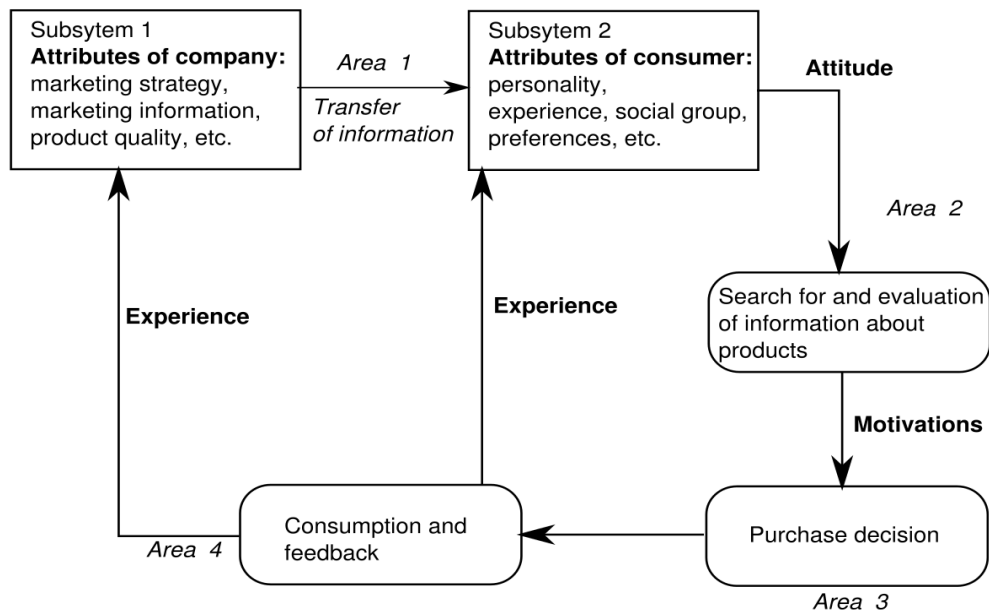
Subsytem 1
**Attributes of company:**
marketing strategy, marketing information, product quality, etc.

Area 1

Transfer of information

Subsytem 2
**Attributes of consumer:**
personality, experience, social group, preferences, etc.

**Attitude**

Area 2

Search for and evaluation of information about products

**Motivations**

Purchase decision

Area 3

Consumption and feedback

Area 4

**Experience**

**Experience**